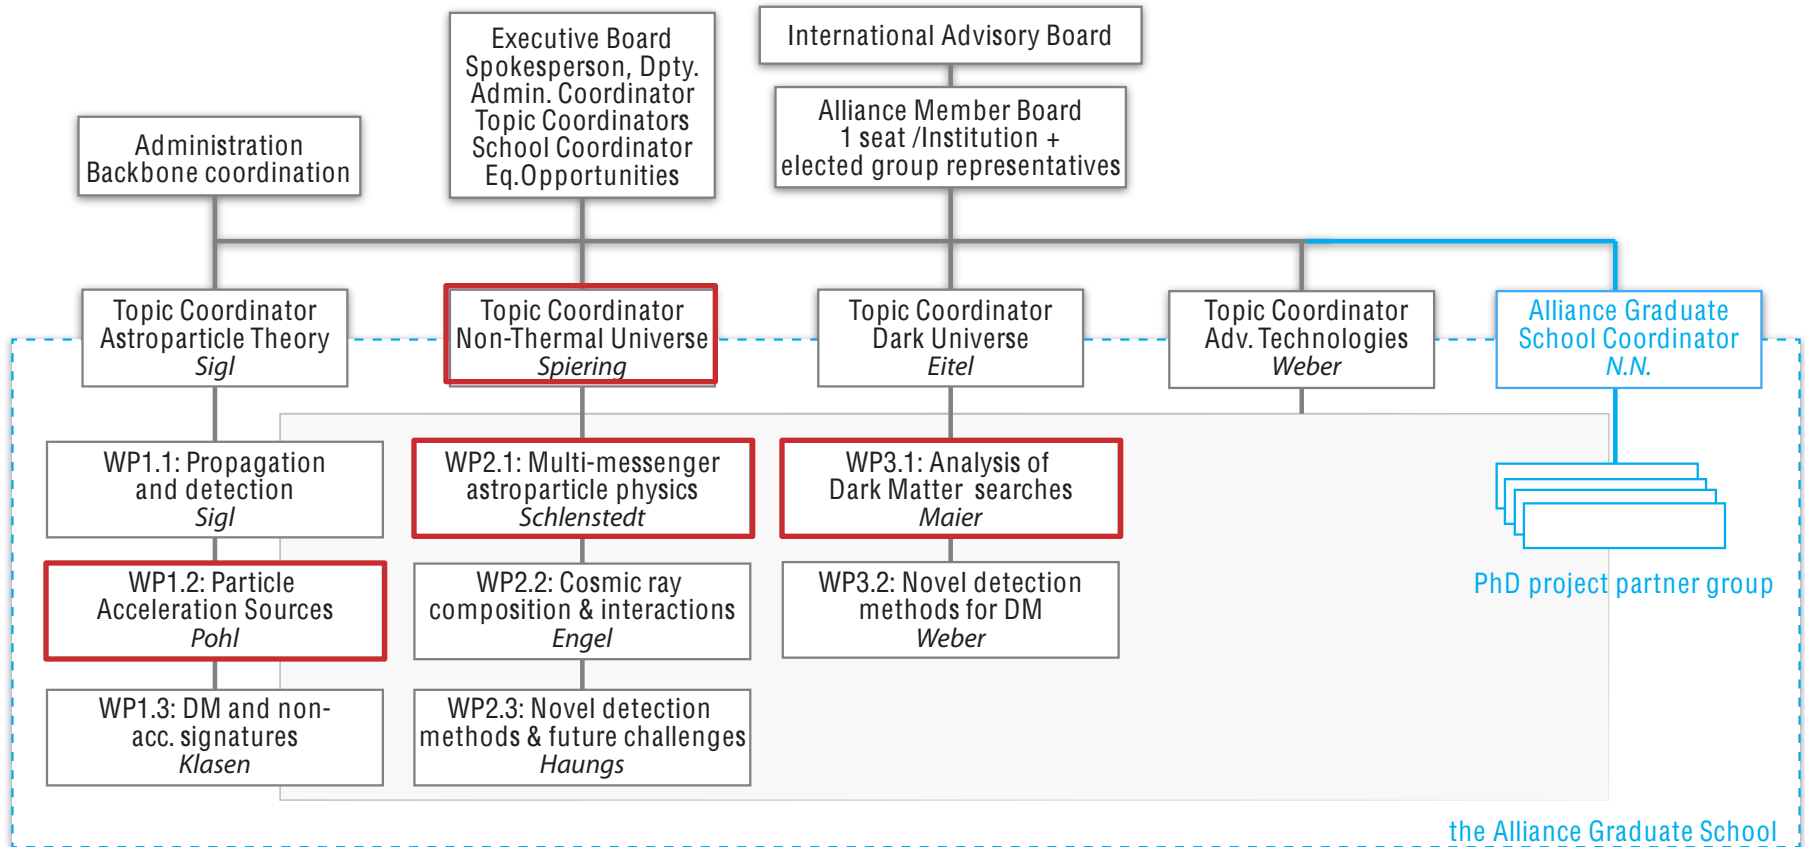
Executive Board
Spokesperson, Dpty.
Admin. Coordinator
Topic Coordinators
School Coordinator
Eq.Opportunities

International Advisory Board

Alliance Member Board
1 seat /Institution +
elected group representatives

Administration
Backbone coordination

Topic Coordinator
Astroparticle Theory
*Sigl*

Topic Coordinator
Non-Thermal Universe
*Spiering*

Topic Coordinator
Dark Universe
*Eitel*

Topic Coordinator
Adv. Technologies
*Weber*

Alliance Graduate
School Coordinator
*N.N.*

WP1.1: Propagation
and detection
*Sigl*

WP2.1: Multi-messenger
astroparticle physics
*Schlenstedt*

WP3.1: Analysis of
Dark Matter searches
*Maier*

WP1.2: Particle
Acceleration Sources
*Pohl*

WP2.2: Cosmic ray
composition & interactions
*Engel*

WP3.2: Novel detection
methods for DM
*Weber*

WP1.3: DM and non-
acc. signatures
*Klasen*

WP2.3: Novel detection
methods & future challenges
*Haungs*

PhD project partner group

the Alliance Graduate School